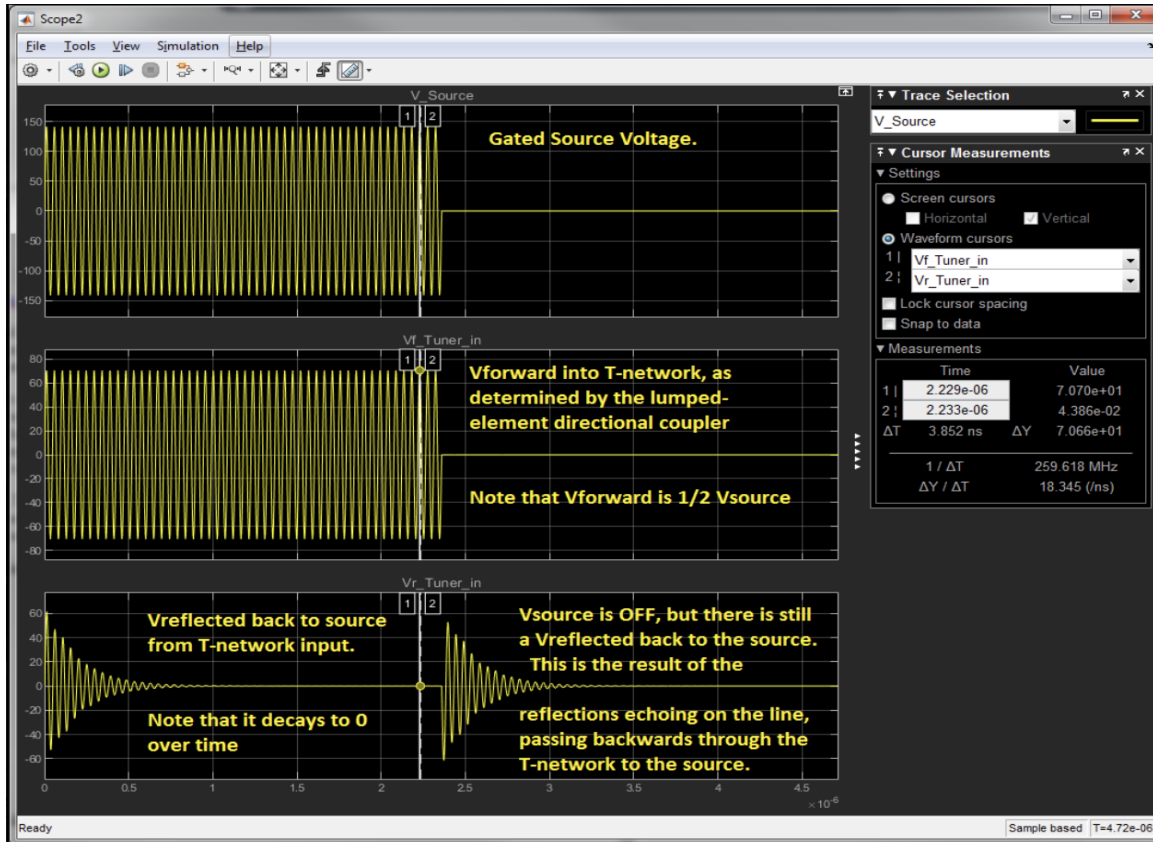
Scope2

File Tools View Simulation Help

V_Source

1 2

Gated Source Voltage.

150
100
50
0
-50
-100
-150

Vf_Tuner_in

80
60
40
20
0
-20
-40
-60
-80

Vforward into T-network, as determined by the lumped-element directional coupler

Note that Vforward is 1/2 Vsource

Vr_Tuner_in

60
40
20
0
-20
-40
-60

Vreflected back to source from T-network input.

Note that it decays to 0 over time

Vsource is OFF, but there is still a Vreflected back to the source. This is the result of the reflections echoing on the line, passing backwards through the T-network to the source.

0 0.5 1 1.5 2 2.5 3 3.5 4 4.5

$\times 10^{-6}$

Trace Selection

V_Source

Cursor Measurements

Settings

Screen cursors

Horizontal Vertical

Waveform cursors

1 Vf_Tuner_in

2 Vr_Tuner_in

Lock cursor spacing

Snap to data

Measurements

| | Time | | Value |
|---|---|---|---|
| 1 | 2.229e-06 | | 7.070e+01 |
| 2 | 2.233e-06 | | 4.386e-02 |
| ΔT | 3.852 ns | ΔY | 7.066e+01 |
| | 1 / ΔT | | 259.618 MHz |
| | ΔY / ΔT | | 18.345 (/ns) |

Ready

Sample based T=4.72e-06